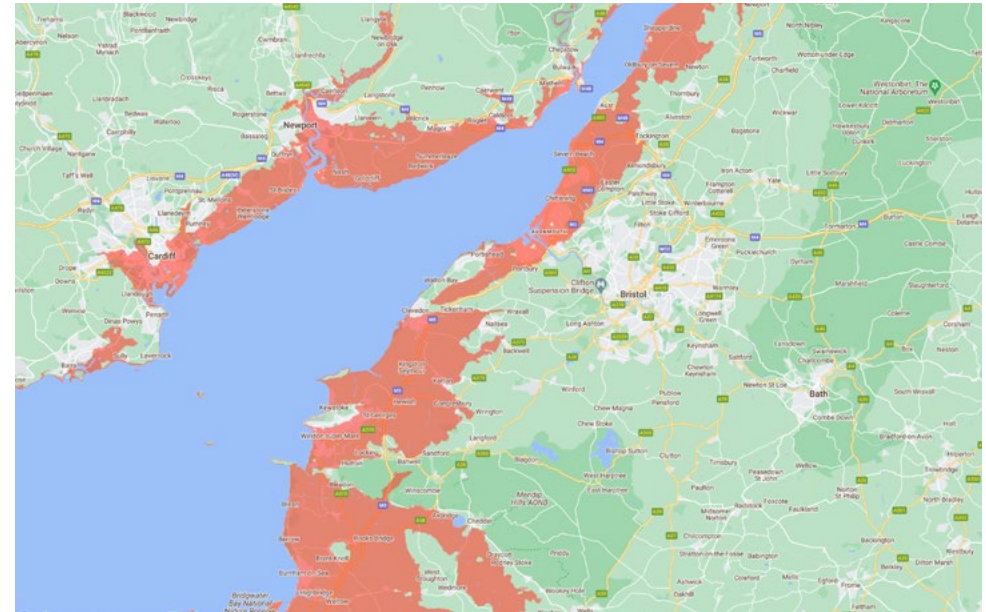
Newport
Cardiff
Bristol
Clifton Suspension Bridge
Bath
Westonbirt, The National Arboretum
Mendip Hills AONB
Blackwood
Newbridge
Caerphilly
Penarth
Barry
Sully
Dinas Powys
Taff's Well
Radyr
Llandaff
Llanishen
Bassaleg
Rogerstone
Risca
Caerleon
Langstone
Magor
Caldicot
Chepstow
Penhow
Portskewett
Thornbury
Tytherington
Wickwar
Charfield
Kingswood
Dursley
Avonmouth
Portishead
Clevedon
Nailsea
Weston-super-Mare
Congresbury
Yatton
Wrington
Backwell
Long Ashton
Keynsham
Saltford
Winford
Chew Magna
Chew Stoke
Pensford
Paulton
Radstock
Midsomer Norton
Peasedown St John
Cheddar
Axbridge
Wedmore
Burnham-on-Sea
Brent Knoll
Highbridge
Chilcompton
Frome
Beckington
Bradford-on-Avon
Marshfield
Yate
Chipping Sodbury
Almondsbury
Frampton Cotterell
Winterbourne
Stoke Gifford
Emersons Green
Pucklechurch
Wotton-under-Edge
Hawkesbury Upton
Tetbury
Sherston
Luckington
Castle Combe
Corsham
Box
Colerne
Trowbridge
Westbury
Shepton Mallet
Wells
Langford
Sandford
Banwell
Winscombe
Blagdon
East Harptree
West Harptree
Timsbury
Clutton
Farmborough
Combe Down
Wellow
Norton St Philip
Faulkland
Stratton-on-the-Fosse
Lawrence Weston
Pill
Easton-in-Gordano
Severn Beach
Pilning
Patchway
Filton
Little Stoke
Warmley
Longwell Green
Cadbury
Kewstoke
Worle
Hewish
St Georges